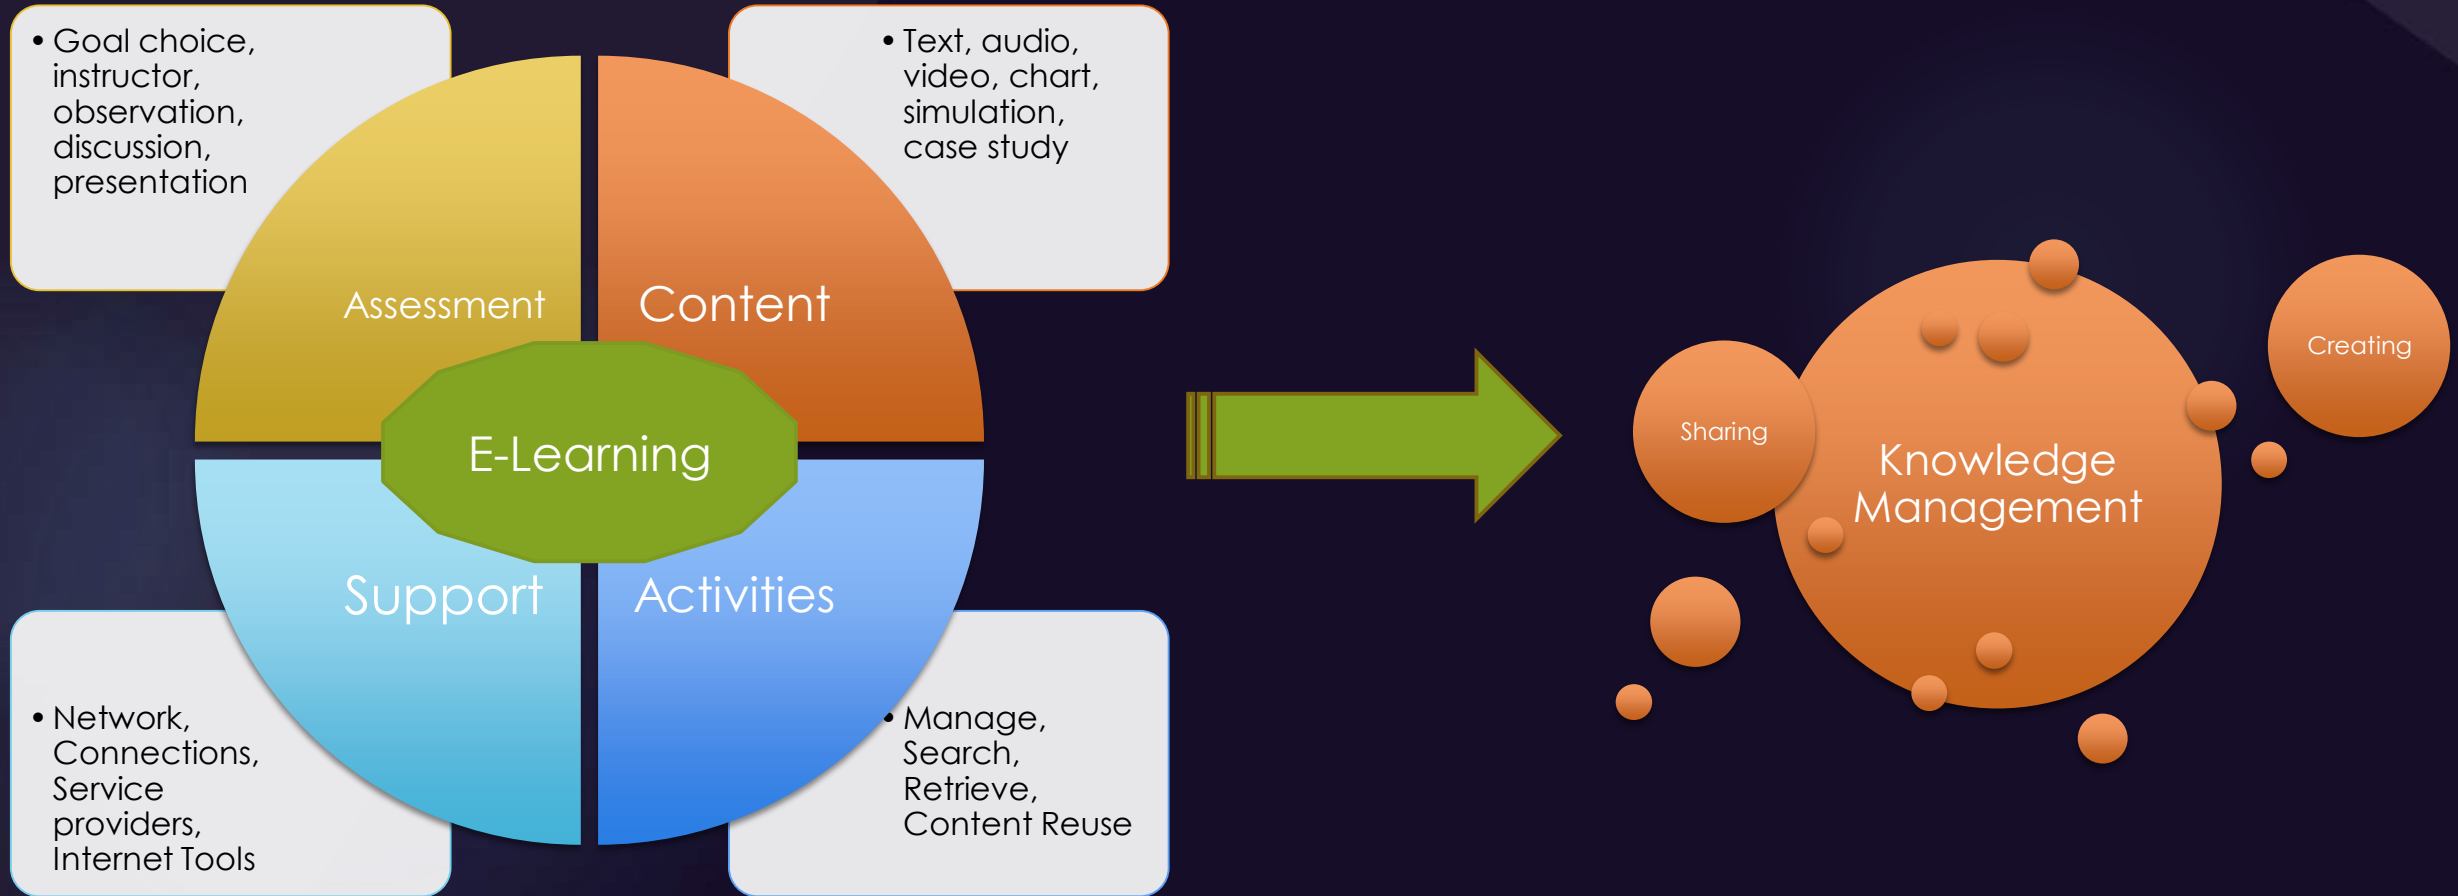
• Goal choice, instructor, observation, discussion, presentation

• Text, audio, video, chart, simulation, case study

Assessment

Content

E-Learning

Support

Activities

• Network, Connections, Service providers, Internet Tools

• Manage, Search, Retrieve, Content Reuse

Sharing

Knowledge Management

Creating